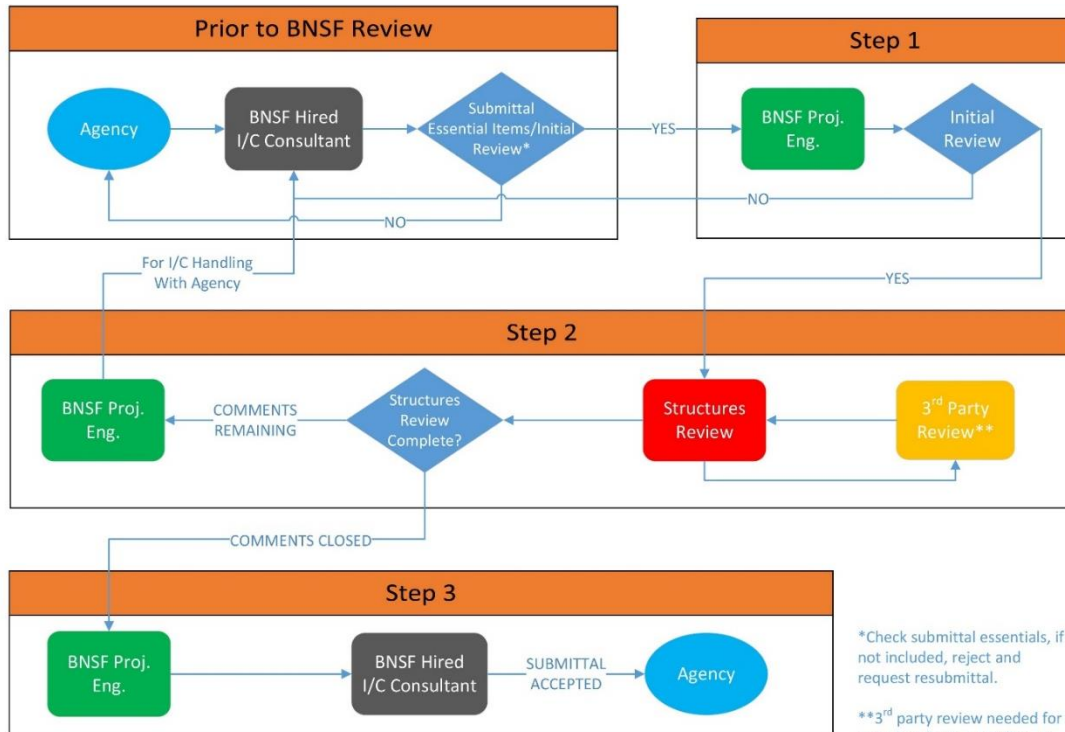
Prior to BNSF Review

Agency

BNSF Hired I/C Consultant

Submittal Essential Items/Initial Review*

YES

NO

Step 1

BNSF Proj. Eng.

Initial Review

NO

For I/C Handling With Agency

YES

Step 2

BNSF Proj. Eng.

COMMENTS REMAINING

Structures Review Complete?

Structures Review

3$^{rd}$ Party Review**

COMMENTS CLOSED

Step 3

BNSF Proj. Eng.

BNSF Hired I/C Consultant

SUBMITTAL ACCEPTED

Agency

*Check submittal essentials, if not included, reject and request resubmittal.

**3$^{rd}$ party review needed for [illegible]